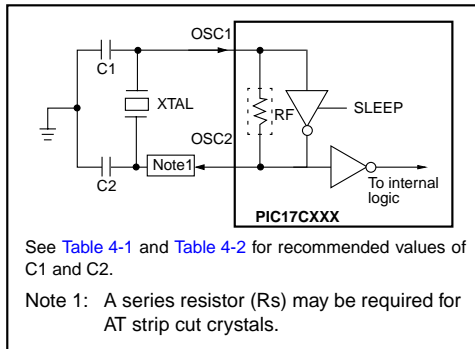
OSC1
C1
XTAL
RF
SLEEP
OSC2
Note1
To internal logic
C2
PIC17CXXX

See Table 4-1 and Table 4-2 for recommended values of C1 and C2.

Note 1: A series resistor (Rs) may be required for AT strip cut crystals.